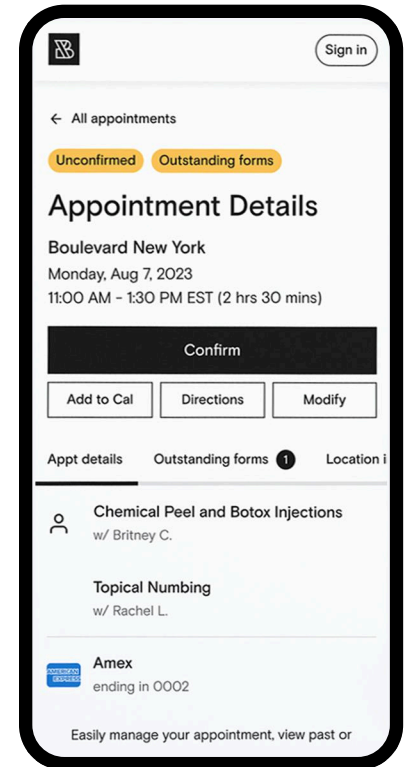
Sign in

← All appointments

Unconfirmed Outstanding forms

Appointment Details

Boulevard New York
Monday, Aug 7, 2023
11:00 AM - 1:30 PM EST (2 hrs 30 mins)

Confirm

Add to Cal Directions Modify

Appt details Outstanding forms 1 Location i

Chemical Peel and Botox Injections
w/ Britney C.

Topical Numbing
w/ Rachel L.

AMERICAN EXPRESS
Amex
ending in 0002

Easily manage your appointment, view past or